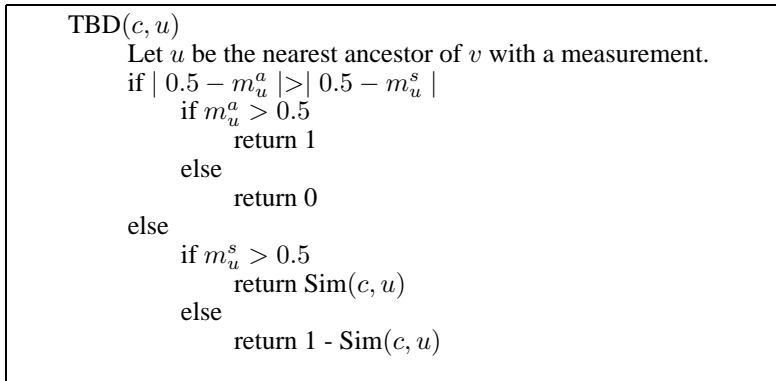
TBD$(c, u)$

Let $u$ be the nearest ancestor of $v$ with a measurement.

if $| \ 0.5 - m_u^a \ | > | \ 0.5 - m_u^s \ |$

if $m_u^a > 0.5$

return 1

else

return 0

else

if $m_u^s > 0.5$

return Sim$(c, u)$

else

return 1 - Sim$(c, u)$